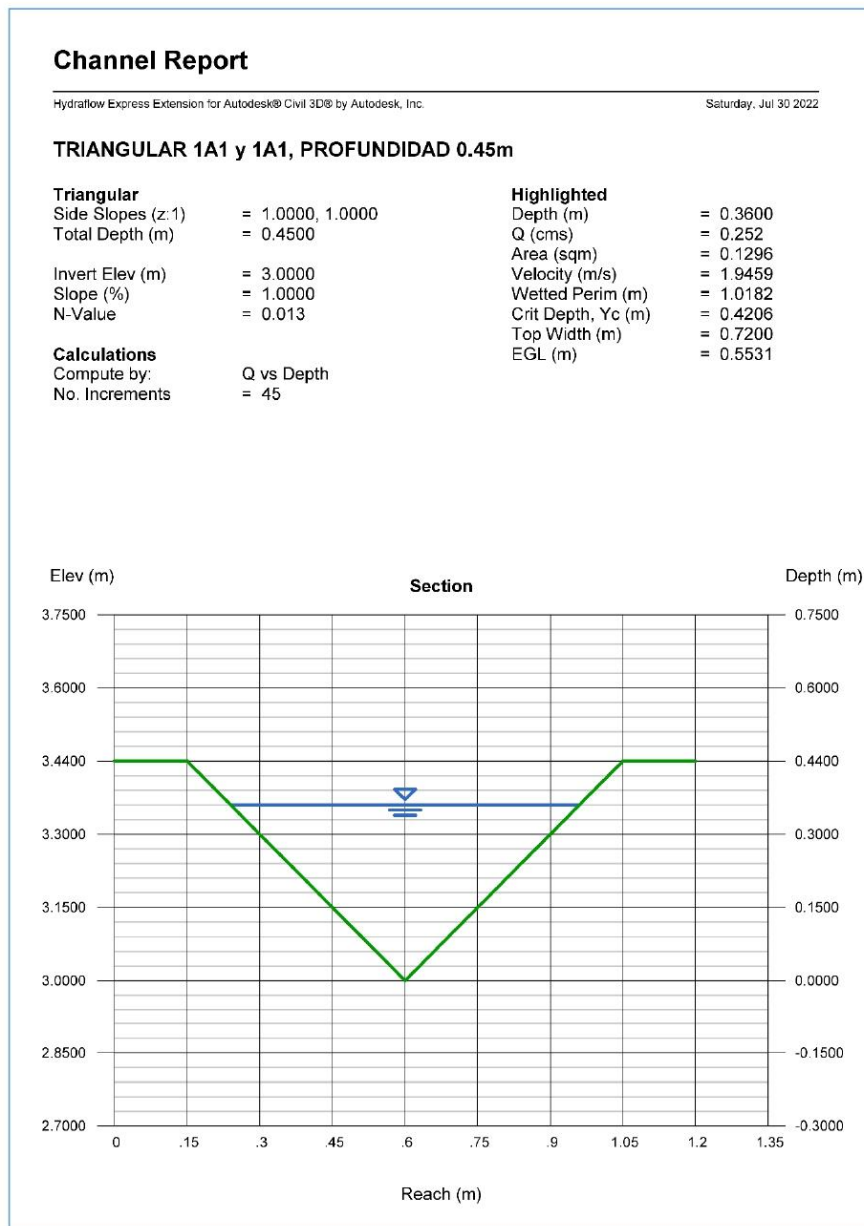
Channel Report

Hydraflow Express Extension for Autodesk® Civil 3D® by Autodesk, Inc.

Saturday, Jul 30 2022

TRIANGULAR 1A1 y 1A1, PROFUNDIDAD 0.45m

Triangular
Side Slopes (z:1) = 1.0000, 1.0000
Total Depth (m) = 0.4500

Invert Elev (m) = 3.0000
Slope (%) = 1.0000
N-Value = 0.013

Calculations
Compute by: Q vs Depth
No. Increments = 45

Highlighted
Depth (m) = 0.3600
Q (cms) = 0.252
Area (sqm) = 0.1296
Velocity (m/s) = 1.9459
Wetted Perim (m) = 1.0182
Crit Depth, Yc (m) = 0.4206
Top Width (m) = 0.7200
EGL (m) = 0.5531

Elev (m)

Section

Depth (m)

3.7500
3.6000
3.4400
3.3000
3.1500
3.0000
2.8500
2.7000

0.7500
0.6000
0.4400
0.3000
0.1500
0.0000
-0.1500
-0.3000

0 .15 .3 .45 .6 .75 .9 1.05 1.2 1.35

Reach (m)